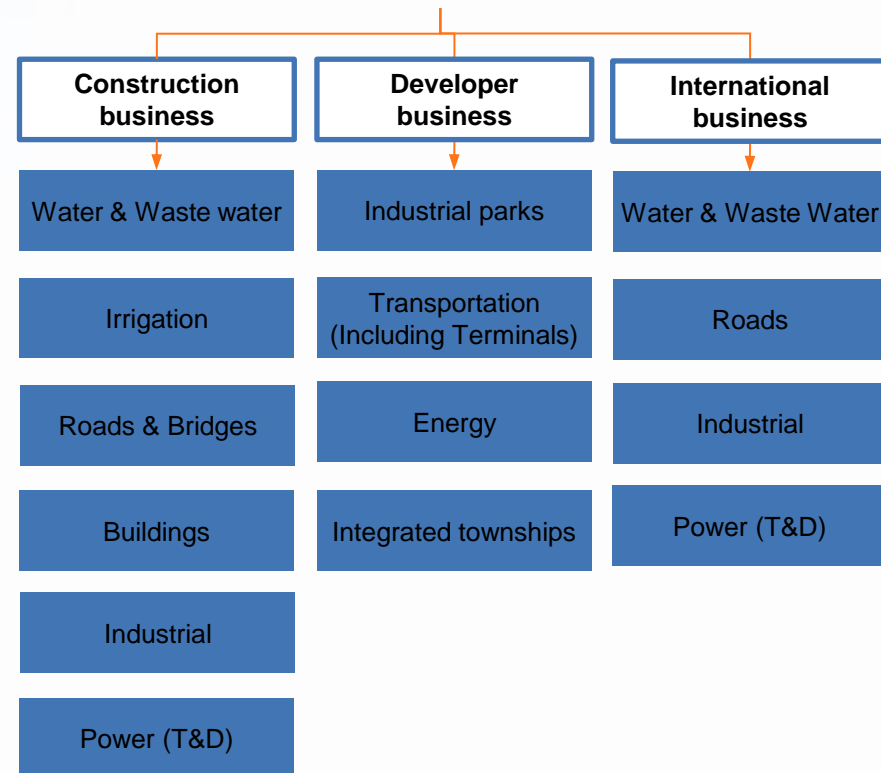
Construction business

Water & Waste water

Irrigation

Roads & Bridges

Buildings

Industrial

Power (T&D)

Developer business

Industrial parks

Transportation (Including Terminals)

Energy

Integrated townships

International business

Water & Waste Water

Roads

Industrial

Power (T&D)